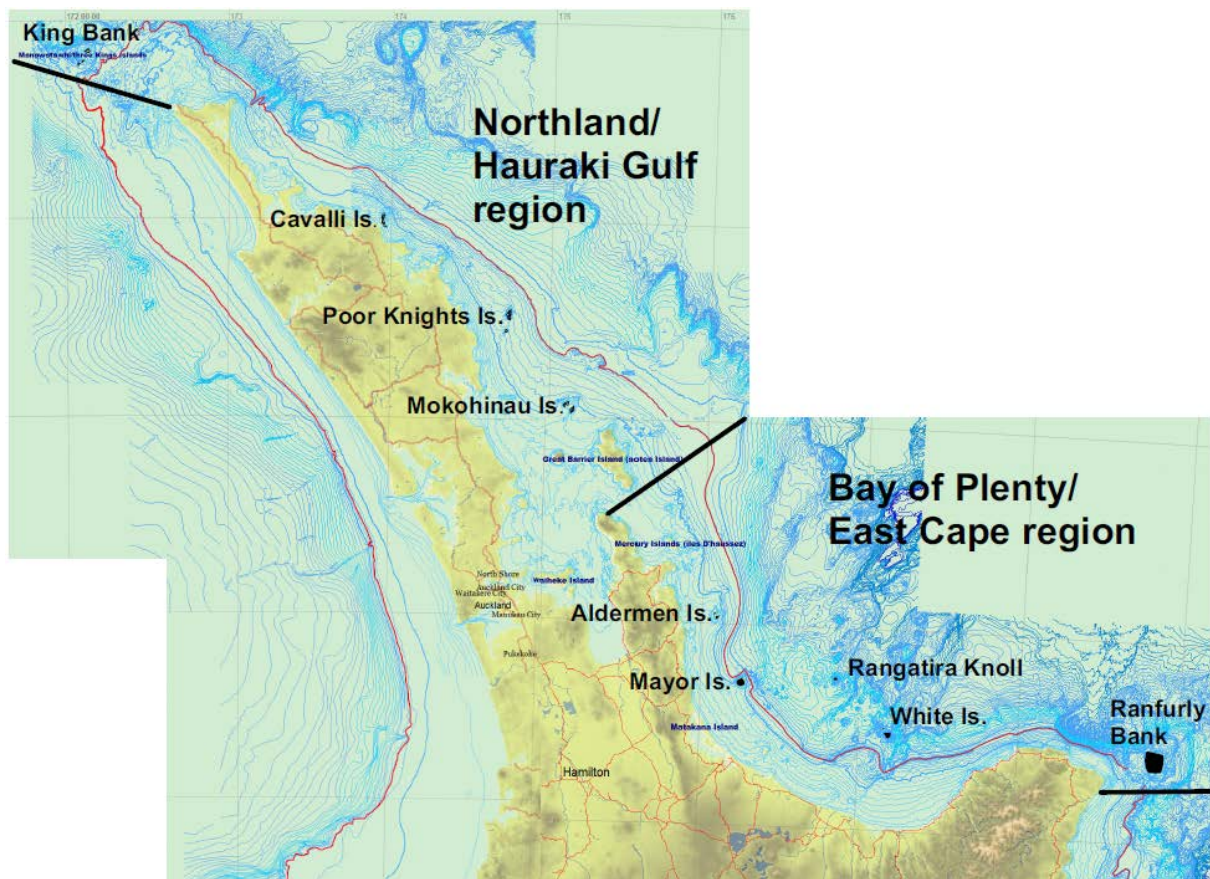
172 00 00
173
174
175
176

King Bank
Manawatawhi/Three Kings Islands

Northland/ Hauraki Gulf region

Cavalli Is.

Poor Knights Is.

Mokohinau Is.

Great Barrier Island (Aotea Island)

Bay of Plenty/ East Cape region

Mercury Islands (Iles D'haussez)

North Shore
Auckland City
Waitakere City
Auckland
Manukau City
Waiheke Island

Aldermen Is.

Pukekohe

Mayor Is.

Rangatira Knoll

White Is.

Motukawa Island

Ranfurly Bank

Hamilton